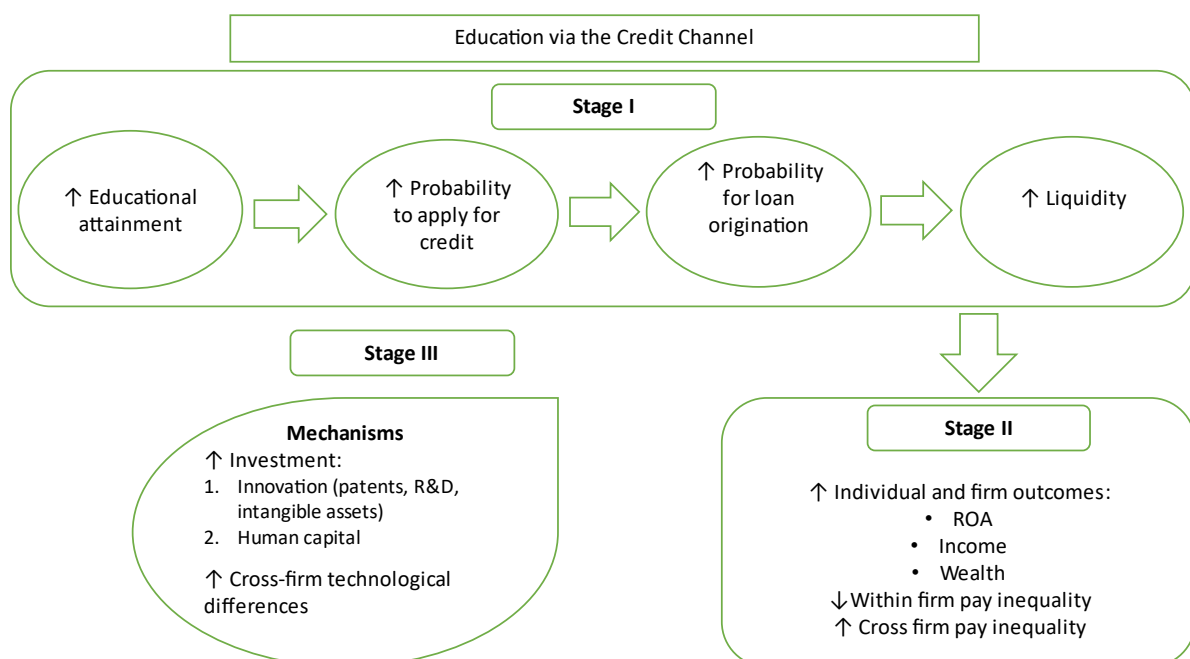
Education via the Credit Channel

Stage I

↑ Educational attainment

↑ Probability to apply for credit

↑ Probability for loan origination

↑ Liquidity

Stage II

↑ Individual and firm outcomes:
• ROA
• Income
• Wealth
↓ Within firm pay inequality
↑ Cross firm pay inequality

Stage III

Mechanisms
↑ Investment:
1. Innovation (patents, R&D, intangible assets)
2. Human capital
↑ Cross-firm technological differences